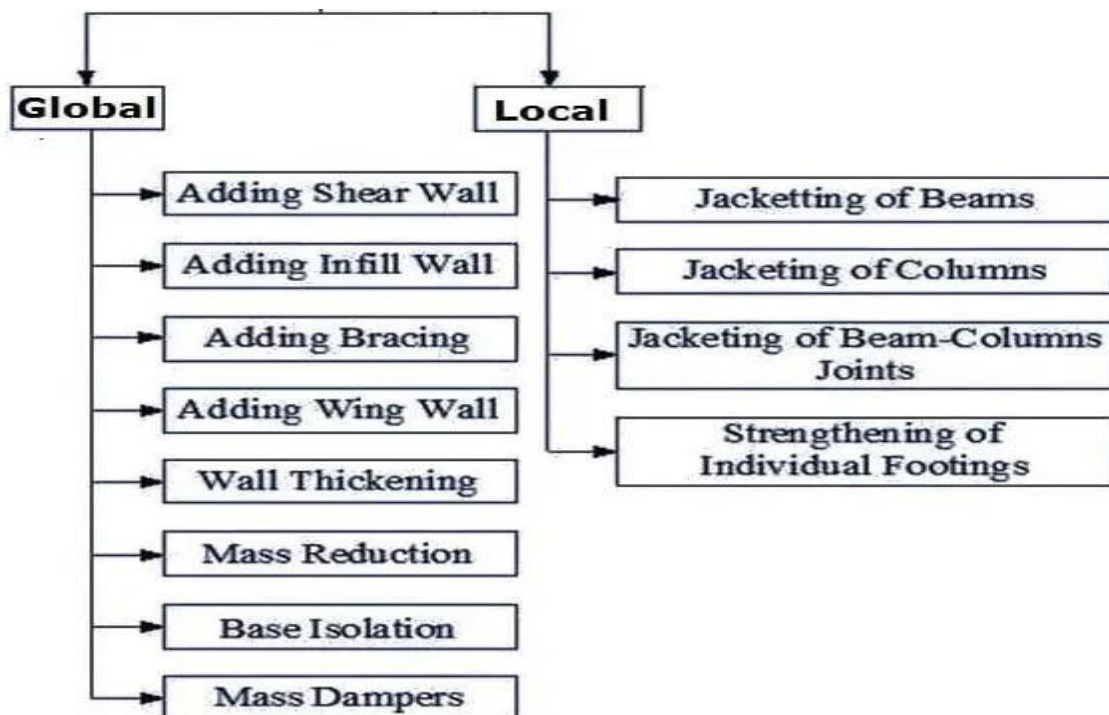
Global

Adding Shear Wall

Adding Infill Wall

Adding Bracing

Adding Wing Wall

Wall Thickening

Mass Reduction

Base Isolation

Mass Dampers

Local

Jacketting of Beams

Jacketing of Columns

Jacketing of Beam-Columns Joints

Strengthening of Individual Footings